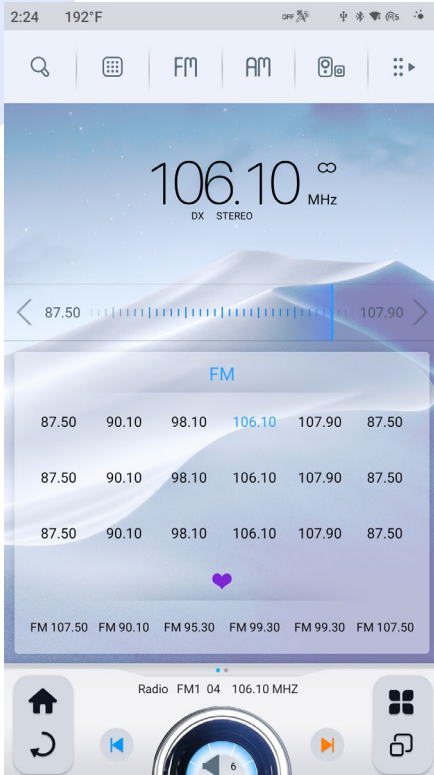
2:24 192°F

OFF

FM AM

106.10 MHz
DX STEREO

87.50 107.90

FM

| 87.50 | 90.10 | 98.10 | 106.10 | 107.90 | 87.50 |
|---|---|---|---|---|---|
| 87.50 | 90.10 | 98.10 | 106.10 | 107.90 | 87.50 |
| 87.50 | 90.10 | 98.10 | 106.10 | 107.90 | 87.50 |

FM 107.50 FM 90.10 FM 95.30 FM 99.30 FM 99.30 FM 107.50

Radio FM1 04 106.10 MHZ

6